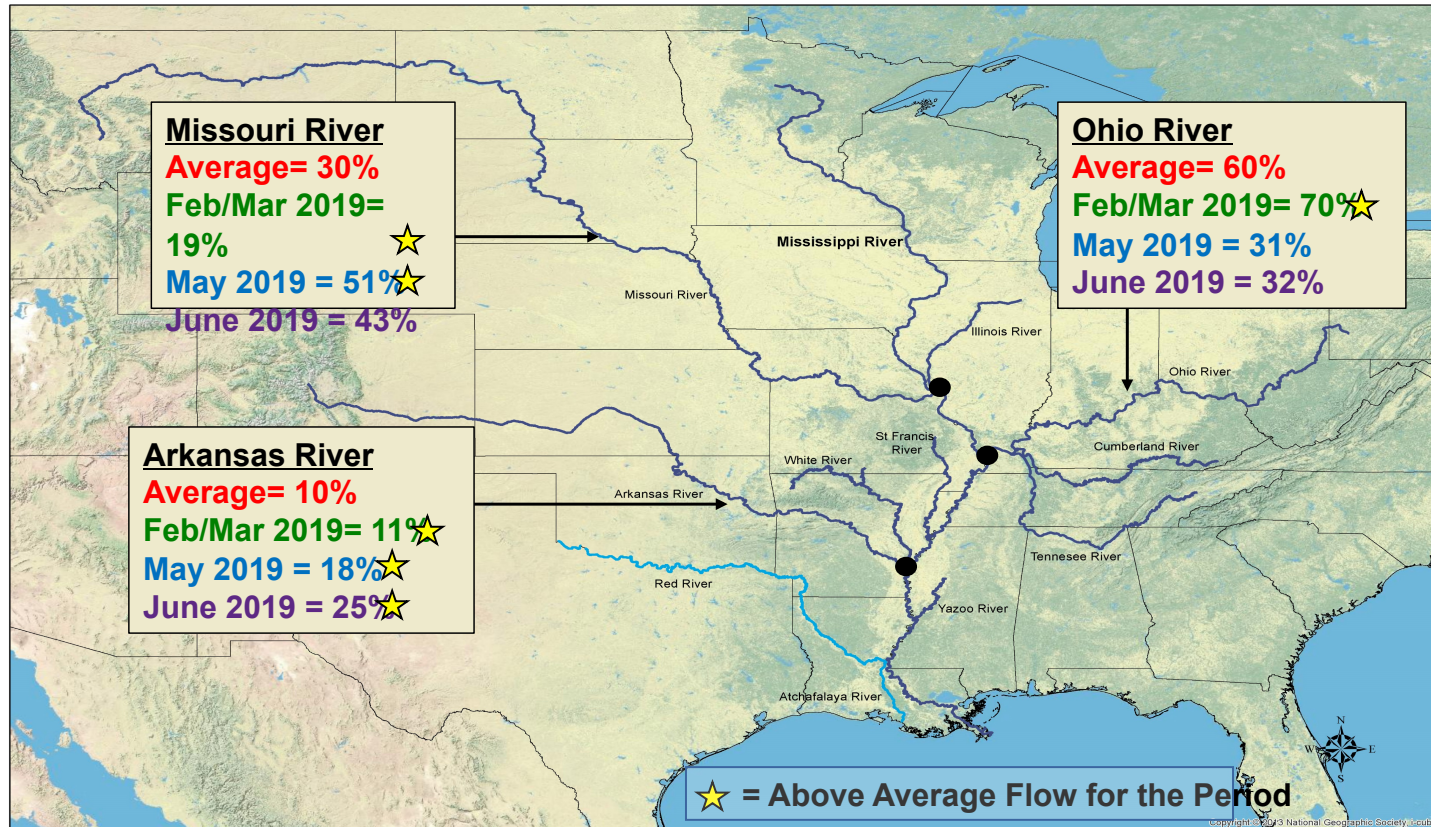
Missouri River
Average= 30%
Feb/Mar 2019= 19%
May 2019 = 51%
June 2019 = 43%

Ohio River
Average= 60%
Feb/Mar 2019= 70%
May 2019 = 31%
June 2019 = 32%

Arkansas River
Average= 10%
Feb/Mar 2019= 11%
May 2019 = 18%
June 2019 = 25%

Mississippi River
Missouri River
Illinois River
Ohio River
Cumberland River
St Francis River
White River
Arkansas River
Red River
Tennesee River
Yazoo River
Atchafalaya River

N
W
E
S

= Above Average Flow for the Period

Copyright © 2013 National Geographic Society, i-cub